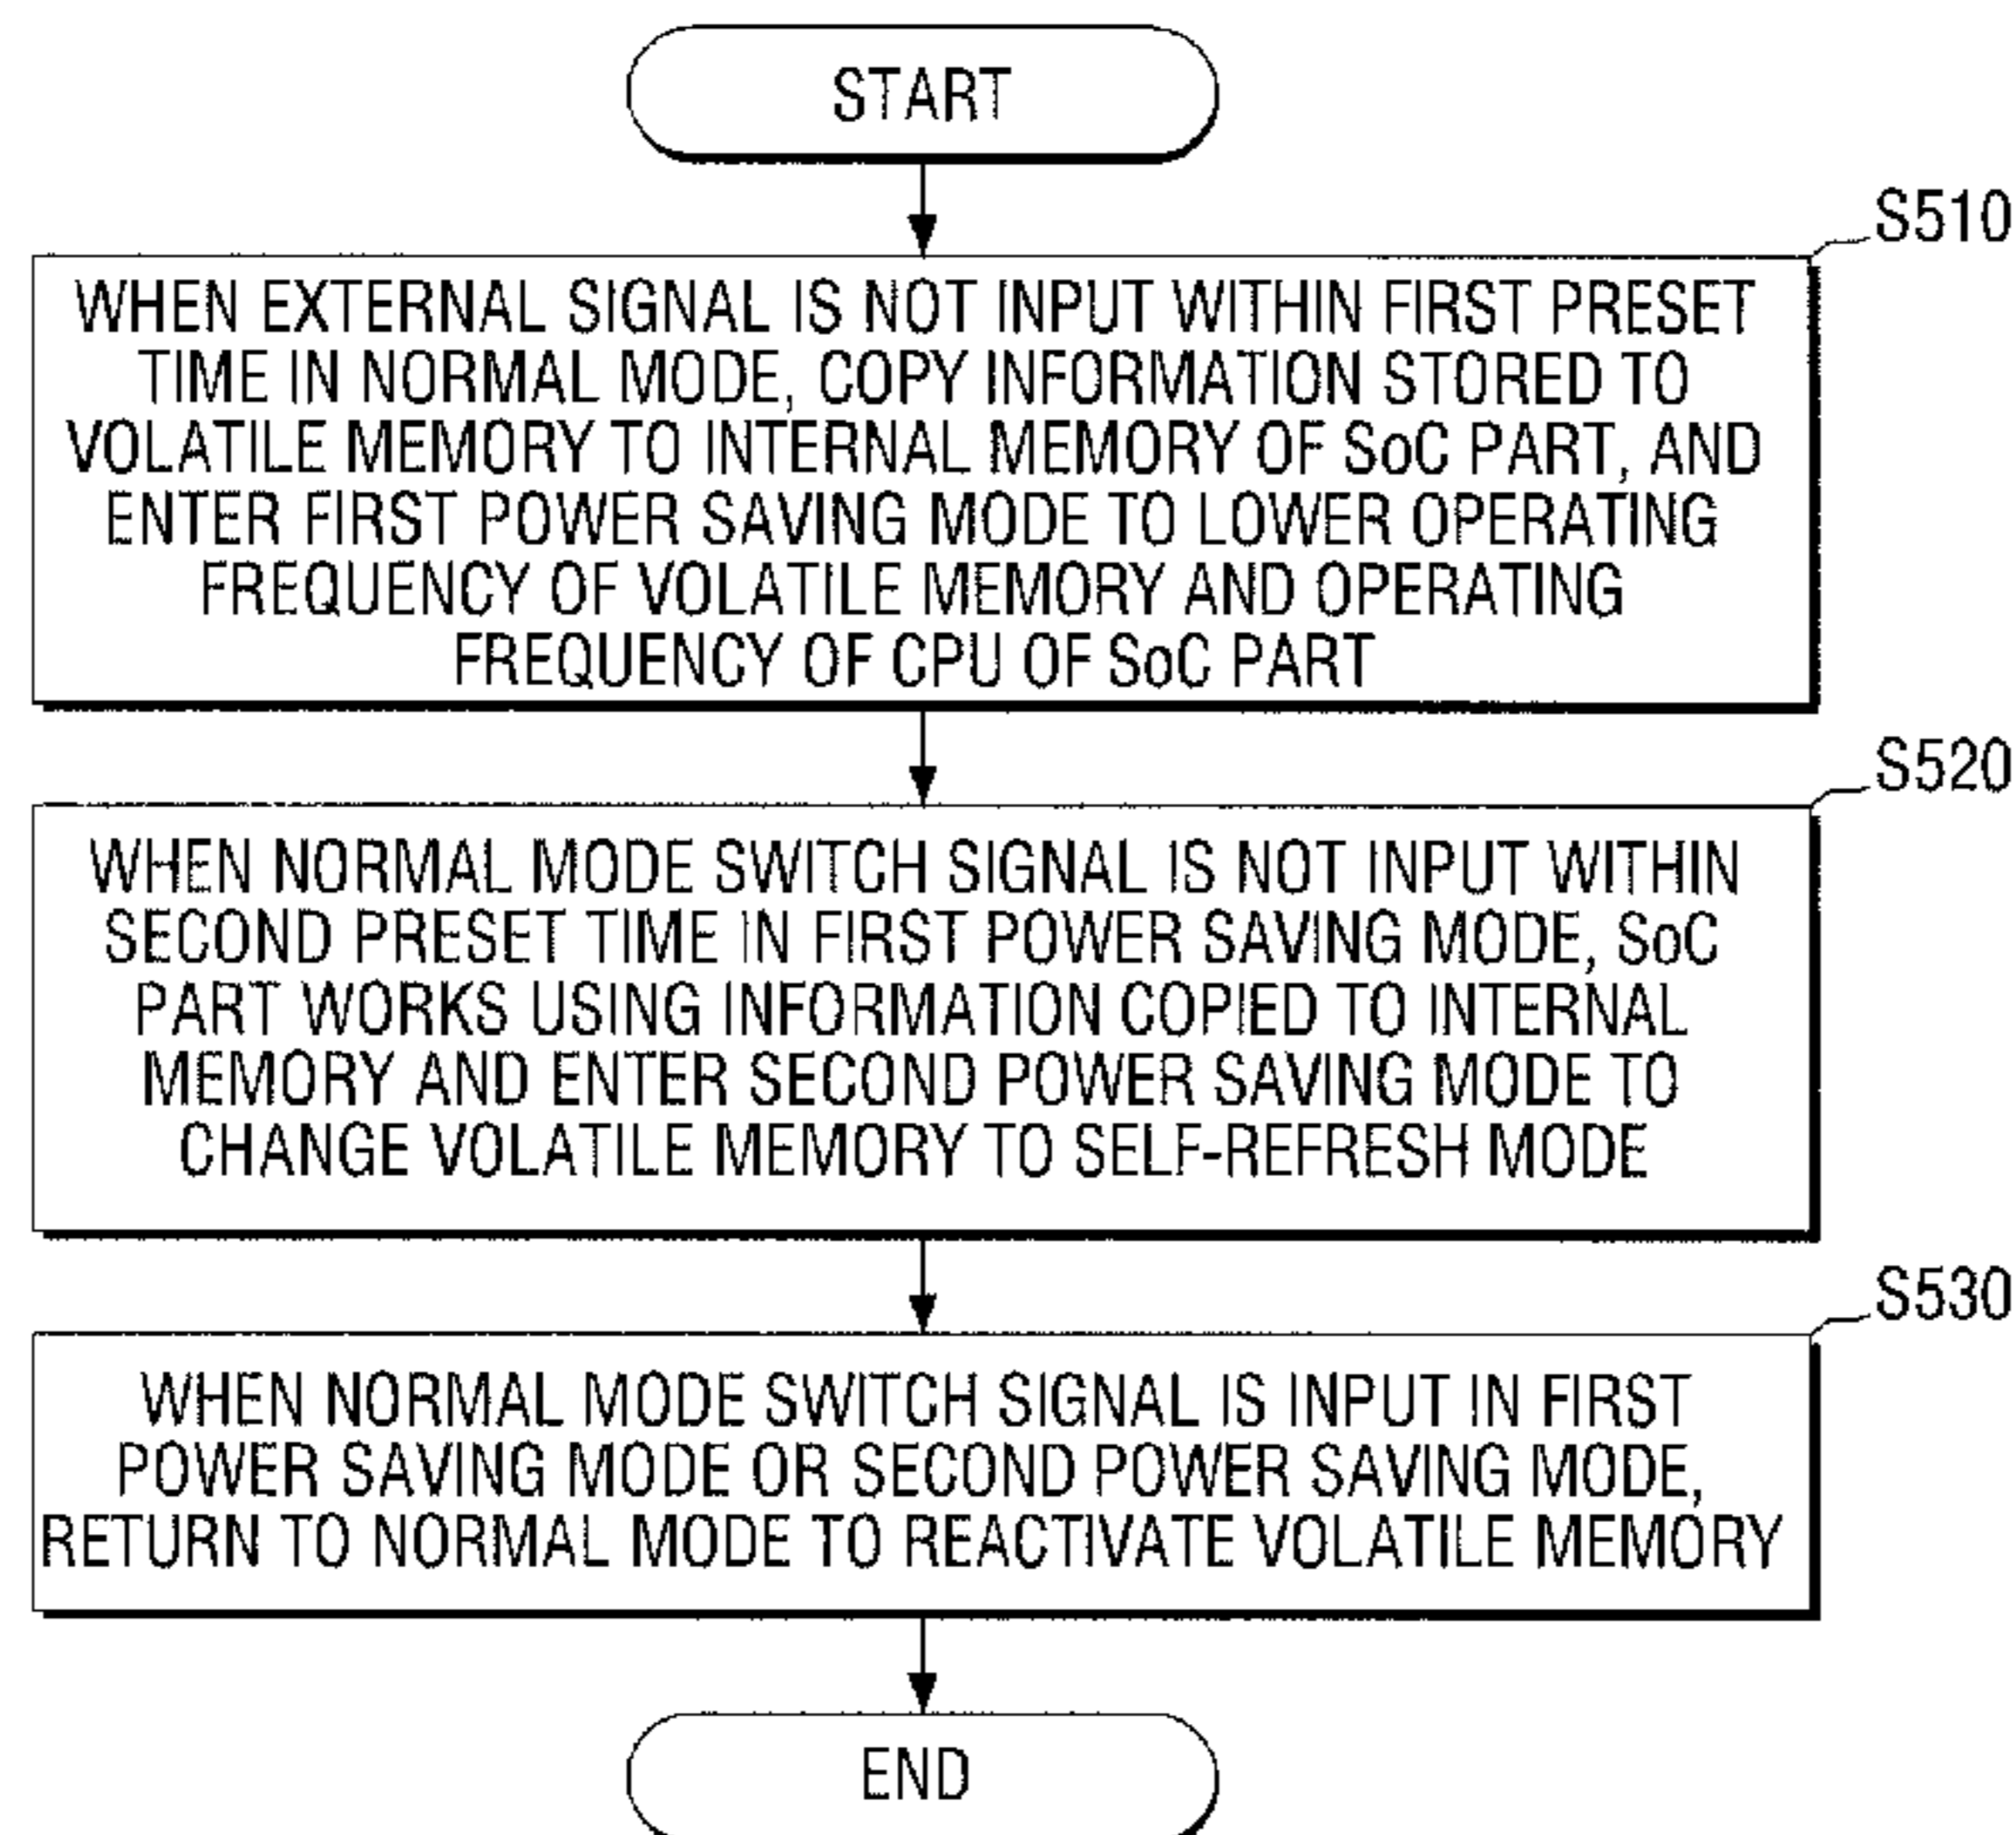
START

S510

WHEN EXTERNAL SIGNAL IS NOT INPUT WITHIN FIRST PRESET TIME IN NORMAL MODE, COPY INFORMATION STORED TO VOLATILE MEMORY TO INTERNAL MEMORY OF SoC PART, AND ENTER FIRST POWER SAVING MODE TO LOWER OPERATING FREQUENCY OF VOLATILE MEMORY AND OPERATING FREQUENCY OF CPU OF SoC PART

S520

WHEN NORMAL MODE SWITCH SIGNAL IS NOT INPUT WITHIN SECOND PRESET TIME IN FIRST POWER SAVING MODE, SoC PART WORKS USING INFORMATION COPIED TO INTERNAL MEMORY AND ENTER SECOND POWER SAVING MODE TO CHANGE VOLATILE MEMORY TO SELF-REFRESH MODE

S530

WHEN NORMAL MODE SWITCH SIGNAL IS INPUT IN FIRST POWER SAVING MODE OR SECOND POWER SAVING MODE, RETURN TO NORMAL MODE TO REACTIVATE VOLATILE MEMORY

END